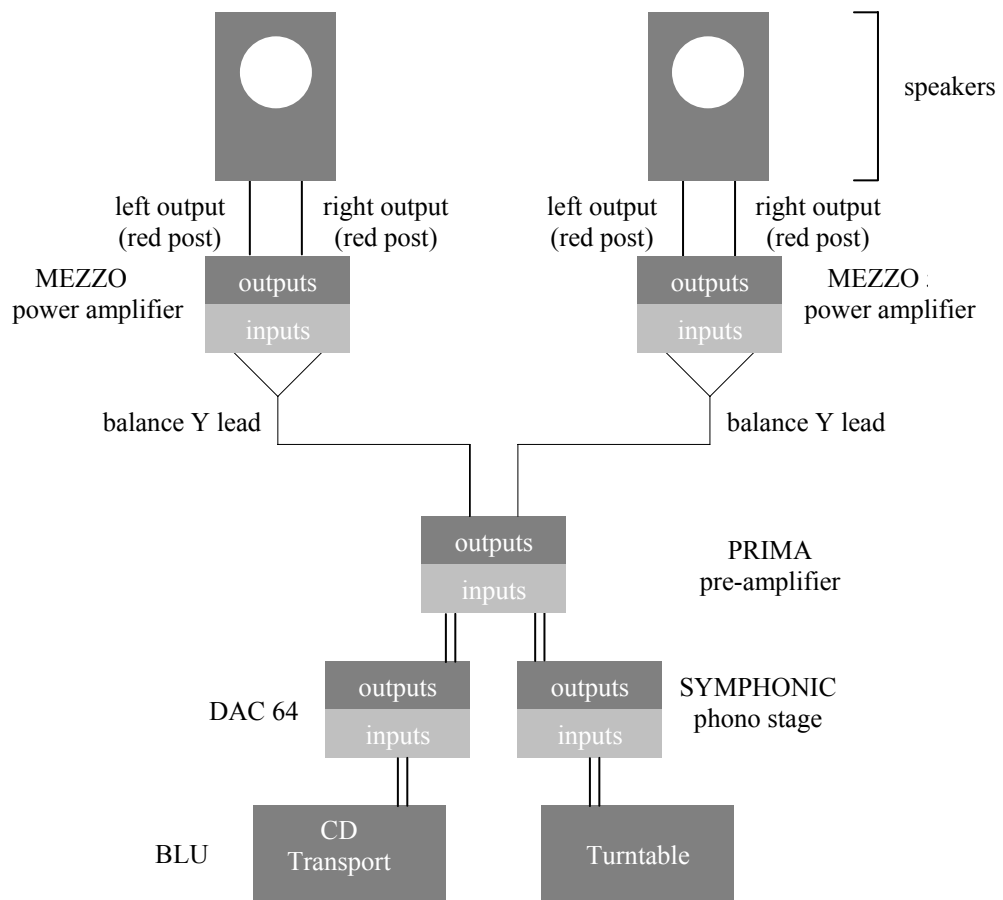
speakers

left output (red post)

right output (red post)

left output (red post)

right output (red post)

MEZZO power amplifier

outputs

inputs

outputs

inputs

MEZZO power amplifier

balance Y lead

balance Y lead

outputs

inputs

PRIMA pre-amplifier

outputs

inputs

outputs

inputs

DAC 64

SYMPHONIC phono stage

BLU

CD Transport

Turntable